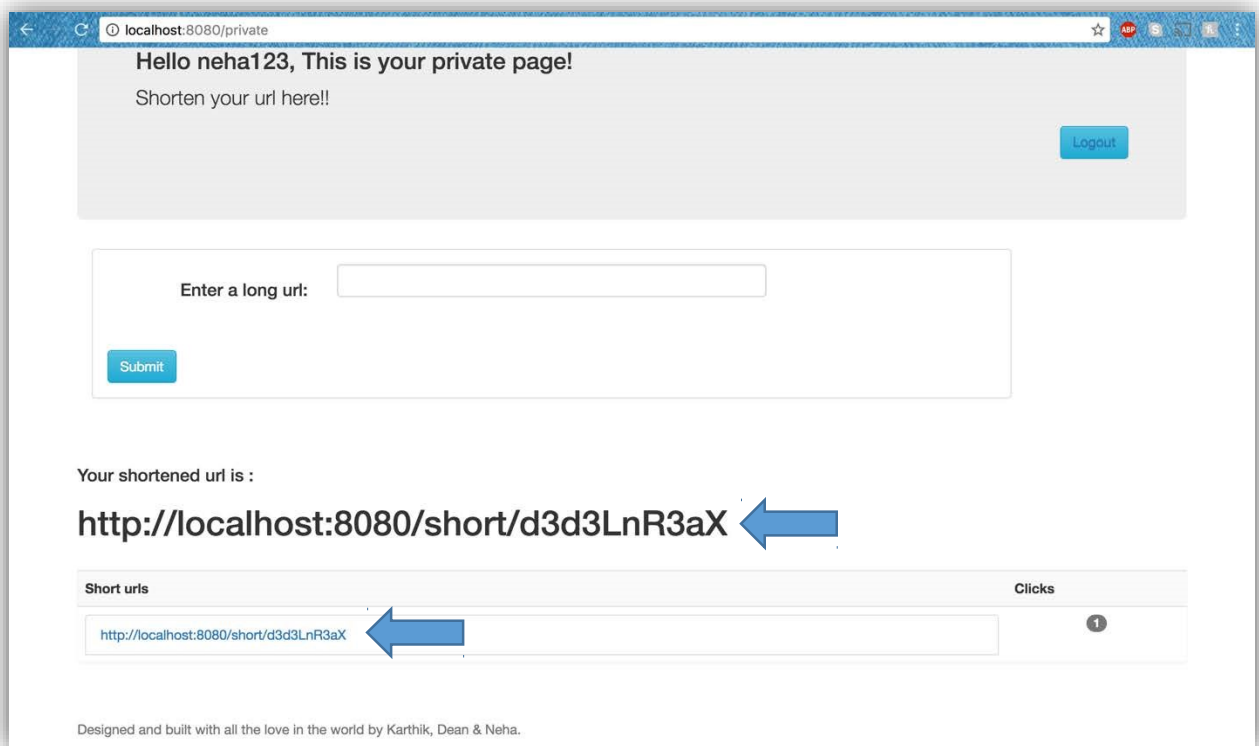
localhost:8080/private

ABP

Hello neha123, This is your private page!

Shorten your url here!!

Logout

Enter a long url:

Submit

Your shortened url is :

http://localhost:8080/short/d3d3LnR3aX

| Short urls | Clicks |
|---|---|
| http://localhost:8080/short/d3d3LnR3aX | 1 |

Designed and built with all the love in the world by Karthik, Dean & Neha.